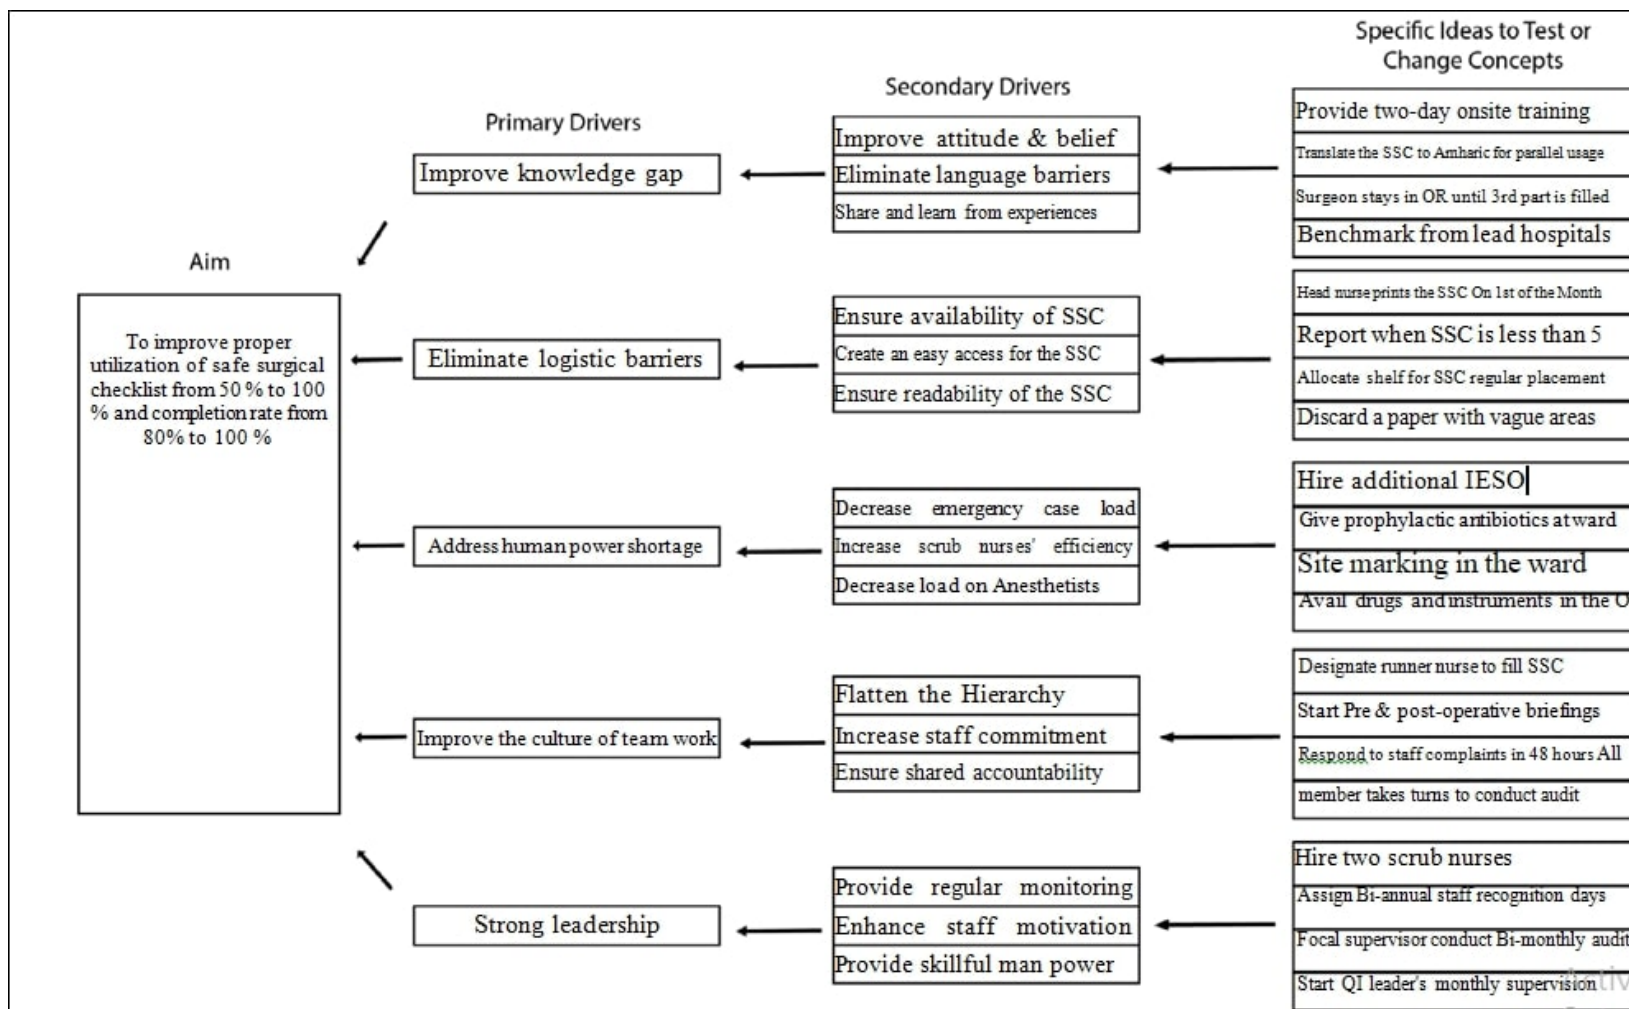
Aim

To improve proper utilization of safe surgical checklist from 50 % to 100 % and completion rate from 80% to 100 %

Primary Drivers

Improve knowledge gap

Eliminate logistic barriers

Address human power shortage

Improve the culture of team work

Strong leadership

Secondary Drivers

Improve attitude & belief
Eliminate language barriers
Share and learn from experiences

Ensure availability of SSC
Create an easy access for the SSC
Ensure readability of the SSC

Decrease emergency case load
Increase scrub nurses' efficiency
Decrease load on Anesthetists

Flatten the Hierarchy
Increase staff commitment
Ensure shared accountability

Provide regular monitoring
Enhance staff motivation
Provide skillful man power

Specific Ideas to Test or Change Concepts

Provide two-day onsite training
Translate the SSC to Amharic for parallel usage
Surgeon stays in OR until 3rd part is filled
Benchmark from lead hospitals

Head nurse prints the SSC On 1st of the Month
Report when SSC is less than 5
Allocate shelf for SSC regular placement
Discard a paper with vague areas

Hire additional IESO
Give prophylactic antibiotics at ward
Site marking in the ward
Avail drugs and instruments in the O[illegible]

Designate runner nurse to fill SSC
Start Pre & post-operative briefings
Respond to staff complaints in 48 hours All
member takes turns to conduct audit

Hire two scrub nurses
Assign Bi-annual staff recognition days
Focal supervisor conduct Bi-monthly audit
Start QI leader's monthly supervision